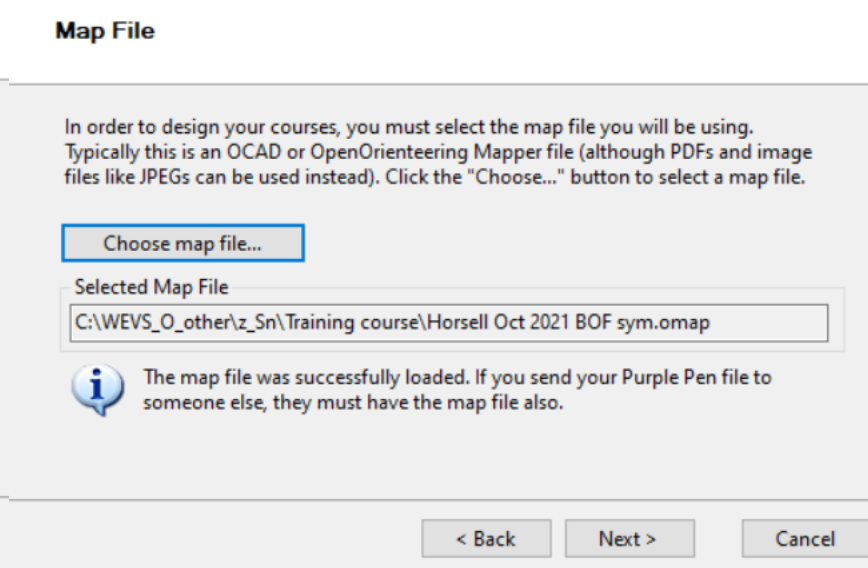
Map File

In order to design your courses, you must select the map file you will be using. Typically this is an OCAD or OpenOrienteering Mapper file (although PDFs and image files like JPEGs can be used instead). Click the "Choose..." button to select a map file.

Choose map file...

Selected Map File

C:\WEVS_O_other\z_Sn\Training course\Horsell Oct 2021 BOF sym.omap

The map file was successfully loaded. If you send your Purple Pen file to someone else, they must have the map file also.

< Back

Next >

Cancel